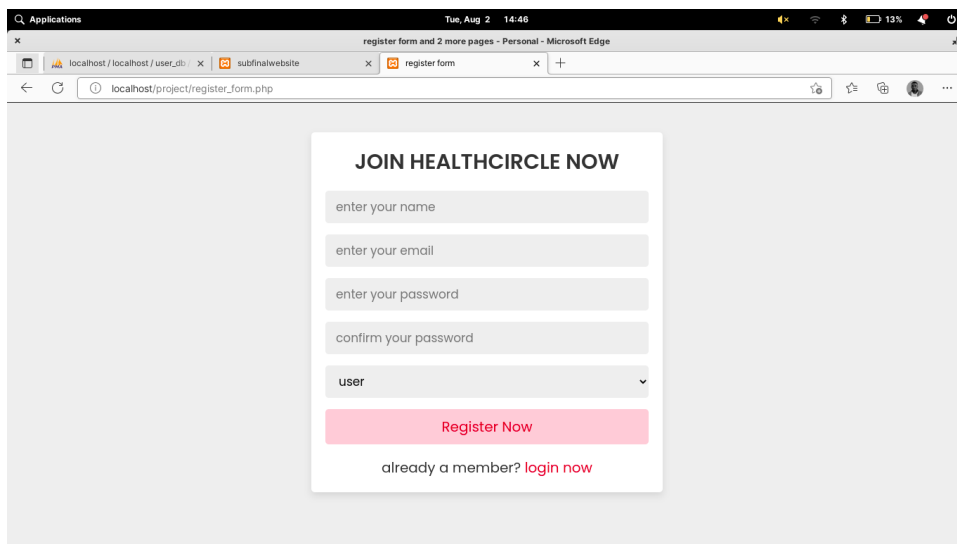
Applications
Tue, Aug 2 14:46
13%
register form and 2 more pages - Personal - Microsoft Edge
localhost / localhost / user_db /
subfinalwebsite
register form
localhost/project/register_form.php

JOIN HEALTHCIRCLE NOW
enter your name
enter your email
enter your password
confirm your password
user
Register Now
already a member? login now